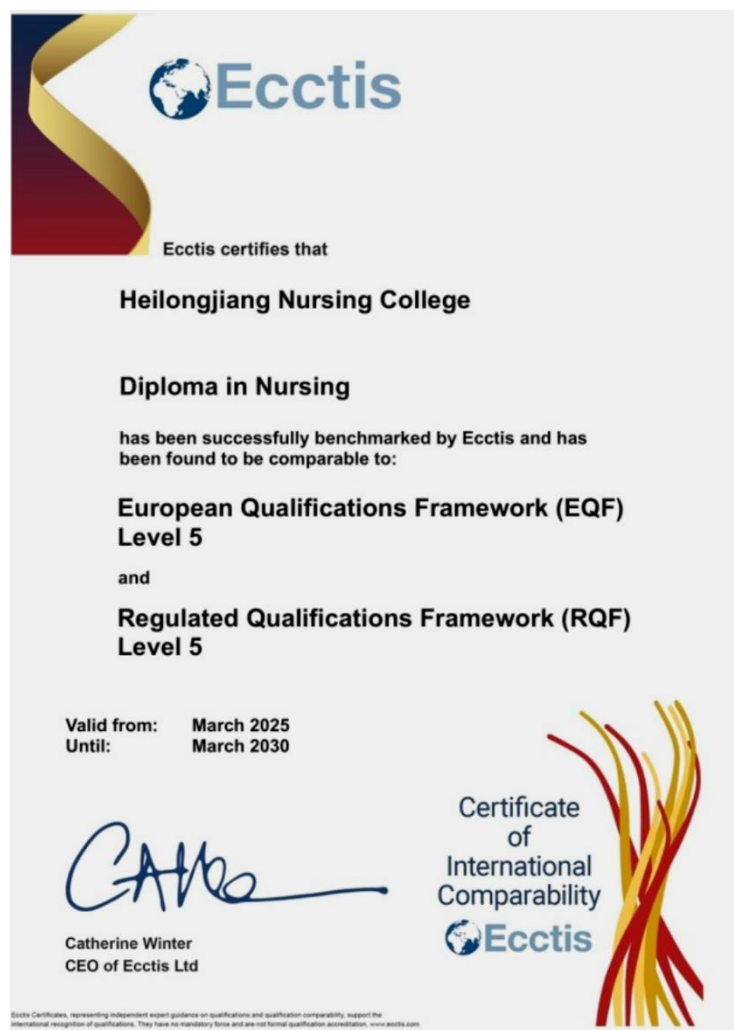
Ecctis

Ecctis certifies that

Heilongjiang Nursing College

Diploma in Nursing

has been successfully benchmarked by Ecctis and has been found to be comparable to:

European Qualifications Framework (EQF) Level 5

and

Regulated Qualifications Framework (RQF) Level 5

| Valid from: | March 2025 |
|---|---|
| Until: | March 2030 |

Catherine Winter
CEO of Ecctis Ltd

Certificate of International Comparability
Ecctis

Ecctis Certificates, representing independent expert guidance on qualifications and qualification comparability, support the international recognition of qualifications. They have no mandatory force and are not formal qualification accreditation. www.ecctis.com